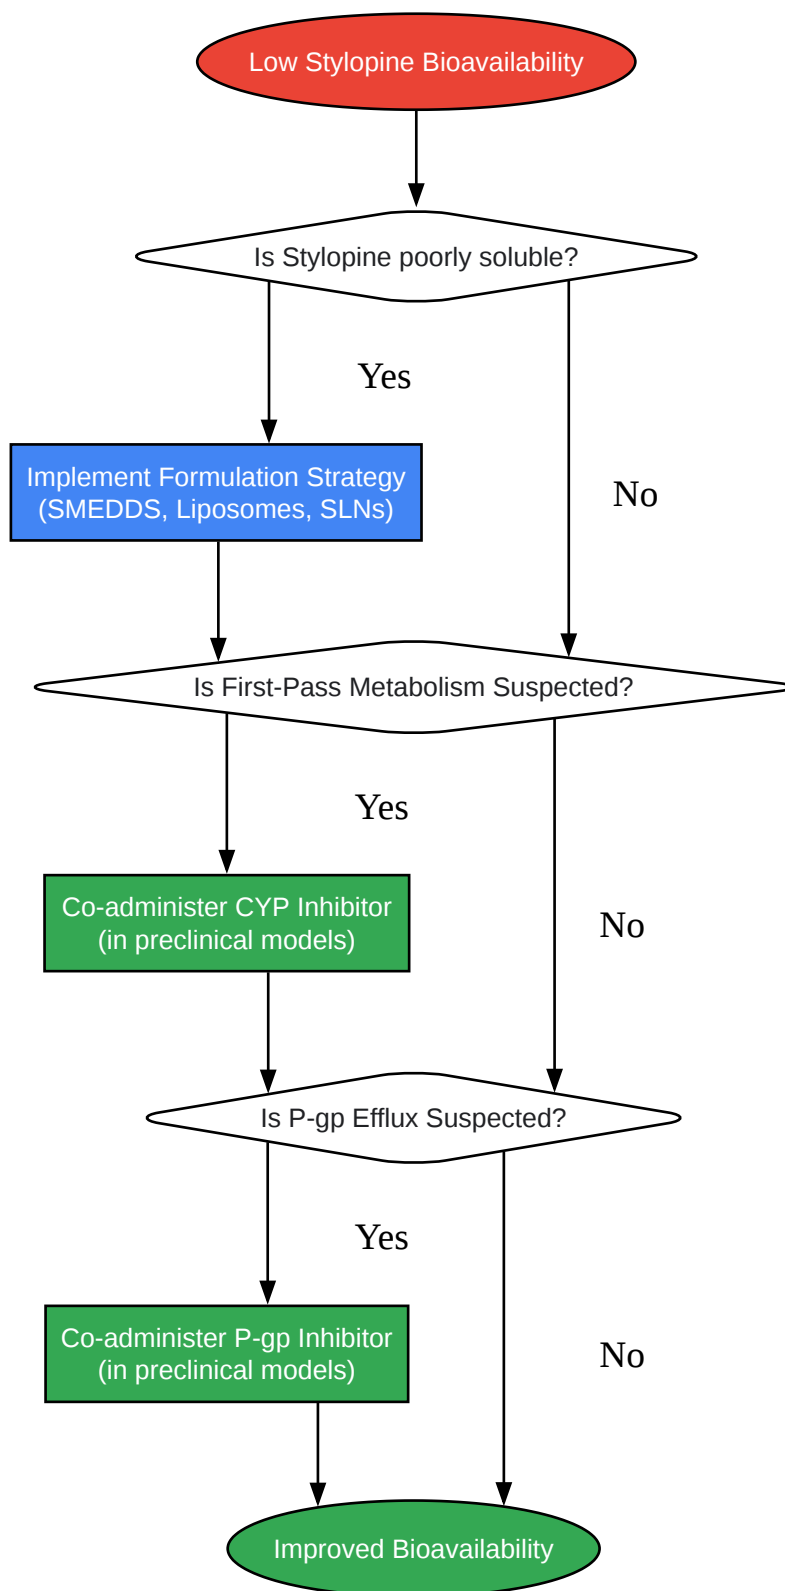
Low Stylopine Bioavailability

Is Stylopine poorly soluble?

Yes

No

Implement Formulation Strategy (SMEDDS, Liposomes, SLNs)

Is First-Pass Metabolism Suspected?

Yes

No

Co-administer CYP Inhibitor (in preclinical models)

Is P-gp Efflux Suspected?

Yes

No

Co-administer P-gp Inhibitor (in preclinical models)

Improved Bioavailability